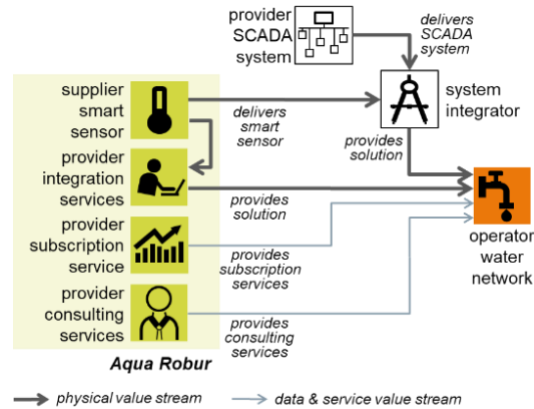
provider SCADA system

delivers SCADA system

supplier smart sensor

delivers smart sensor

system integrator

provides solution

provider integration services

provides solution

provider subscription service

provides subscription services

operator water network

provider consulting services

provides consulting services

Aqua Robur

physical value stream

data & service value stream